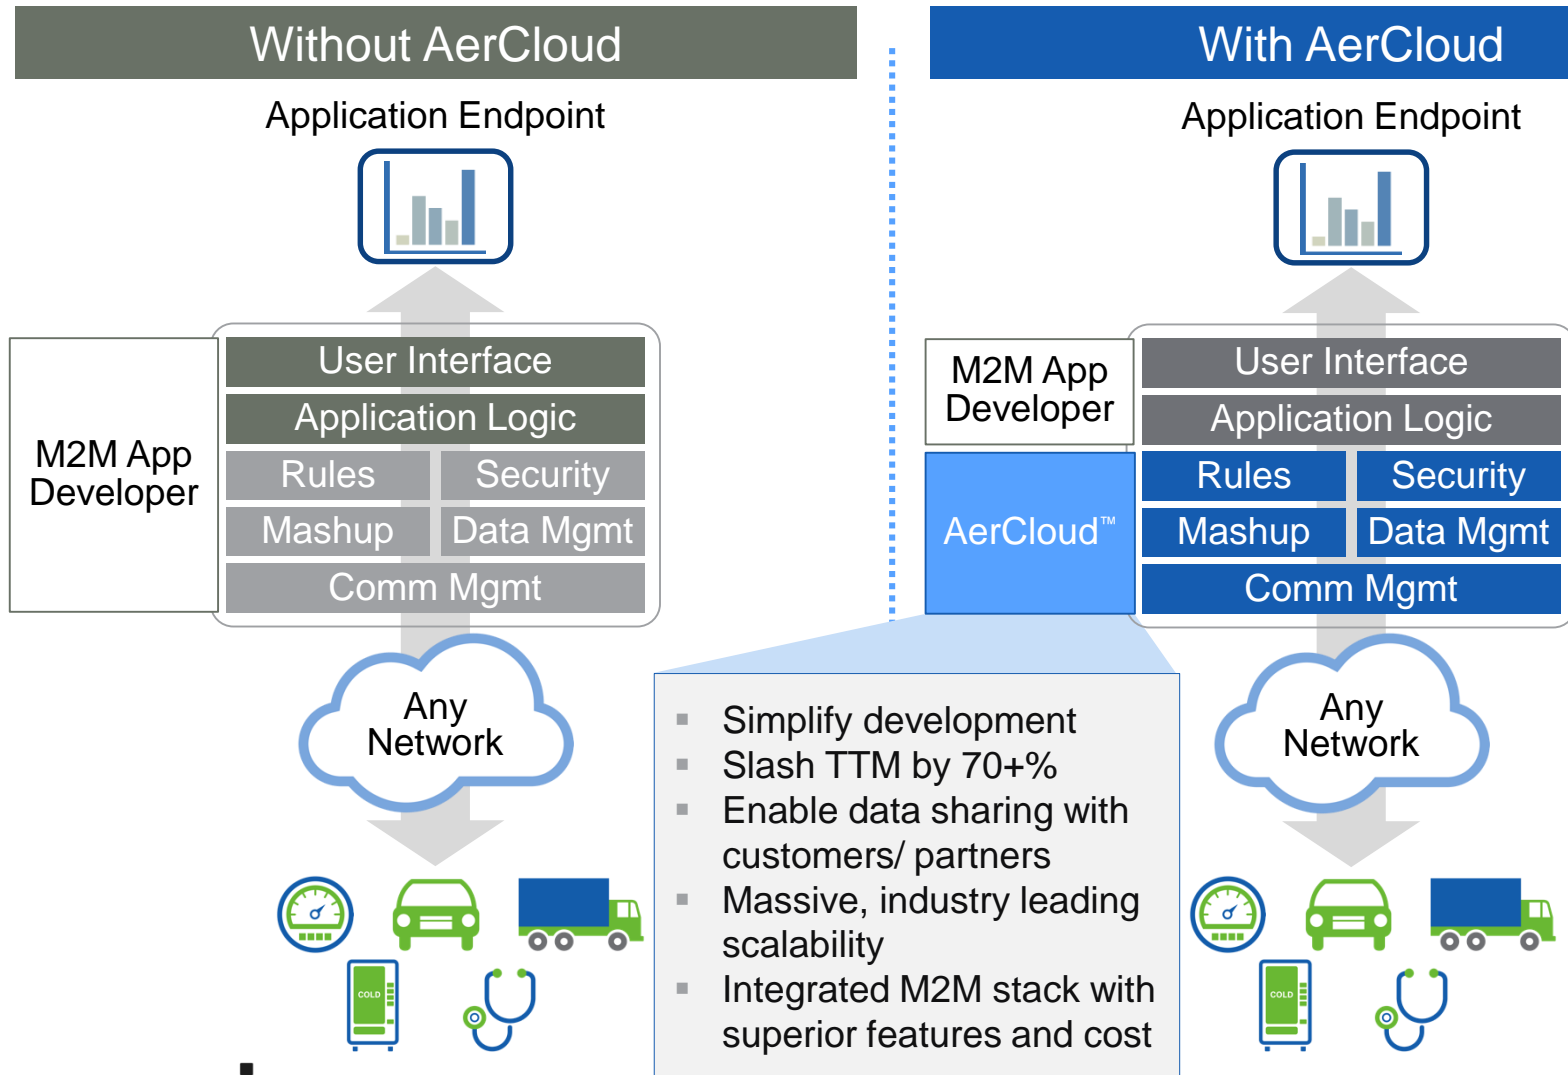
Without AerCloud

Application Endpoint

M2M App Developer

User Interface
Application Logic
Rules
Security
Mashup
Data Mgmt
Comm Mgmt

Any Network

COLD

With AerCloud

Application Endpoint

M2M App Developer

AerCloud™

User Interface
Application Logic
Rules
Security
Mashup
Data Mgmt
Comm Mgmt

Any Network

COLD

- Simplify development
- Slash TTM by 70+%
- Enable data sharing with customers/ partners
- Massive, industry leading scalability
- Integrated M2M stack with superior features and cost